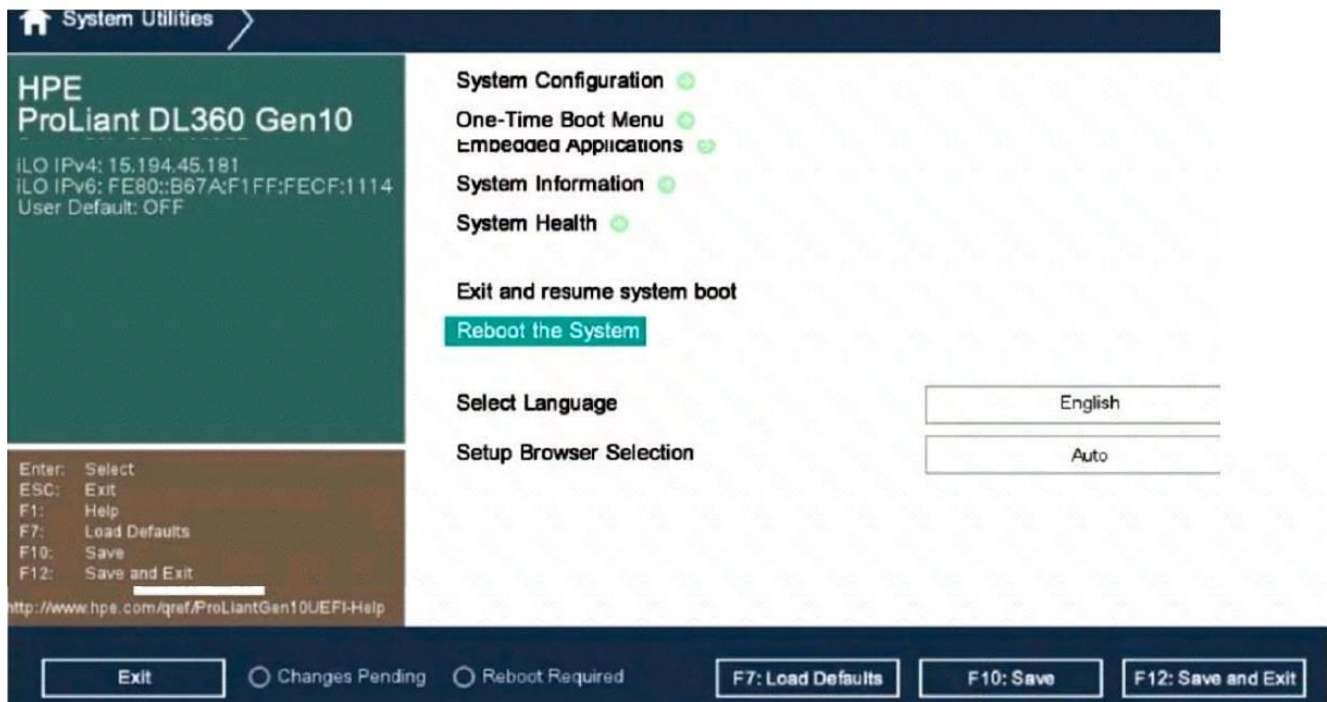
System Utilities

HPE
ProLiant DL360 Gen10

iLO IPv4: 15.194.45.181
iLO IPv6: FE80::B67A:F1FF:FECF:1114
User Default: OFF

Enter: Select
ESC: Exit
F1: Help
F7: Load Defaults
F10: Save
F12: Save and Exit
http://www.hpe.com/qref/ProLiantGen10UEFI-Help

System Configuration
One-Time Boot Menu
Embedded Applications
System Information
System Health

Exit and resume system boot
Reboot the System

Select Language English
Setup Browser Selection Auto

Exit
Changes Pending
Reboot Required
F7: Load Defaults
F10: Save
F12: Save and Exit